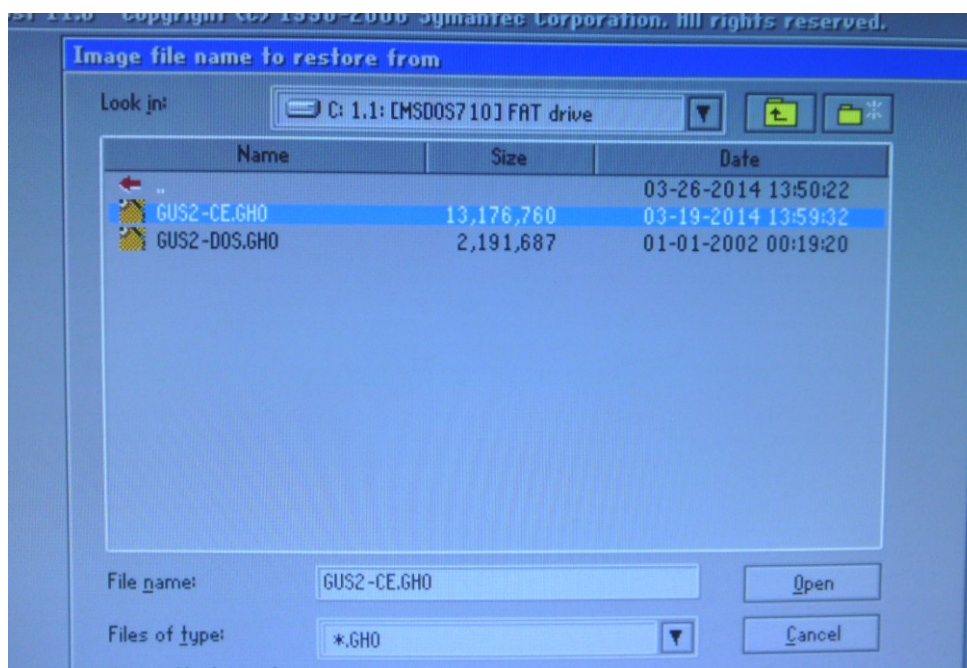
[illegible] 11.0 Copyright (c) 1998-2006 Symantec Corporation. All rights reserved.

Image file name to restore from

Look in: C: 1.1: [MSDOS710] FAT drive

| Name | Size | Date |
|---|---|---|
| .. | | 03-26-2014 13:50:22 |
| GUS2-CE.GHO | 13,176,760 | 03-19-2014 13:59:32 |
| GUS2-DOS.GHO | 2,191,687 | 01-01-2002 00:19:20 |

File name: GUS2-CE.GHO
Open

Files of type: *.GHO
Cancel